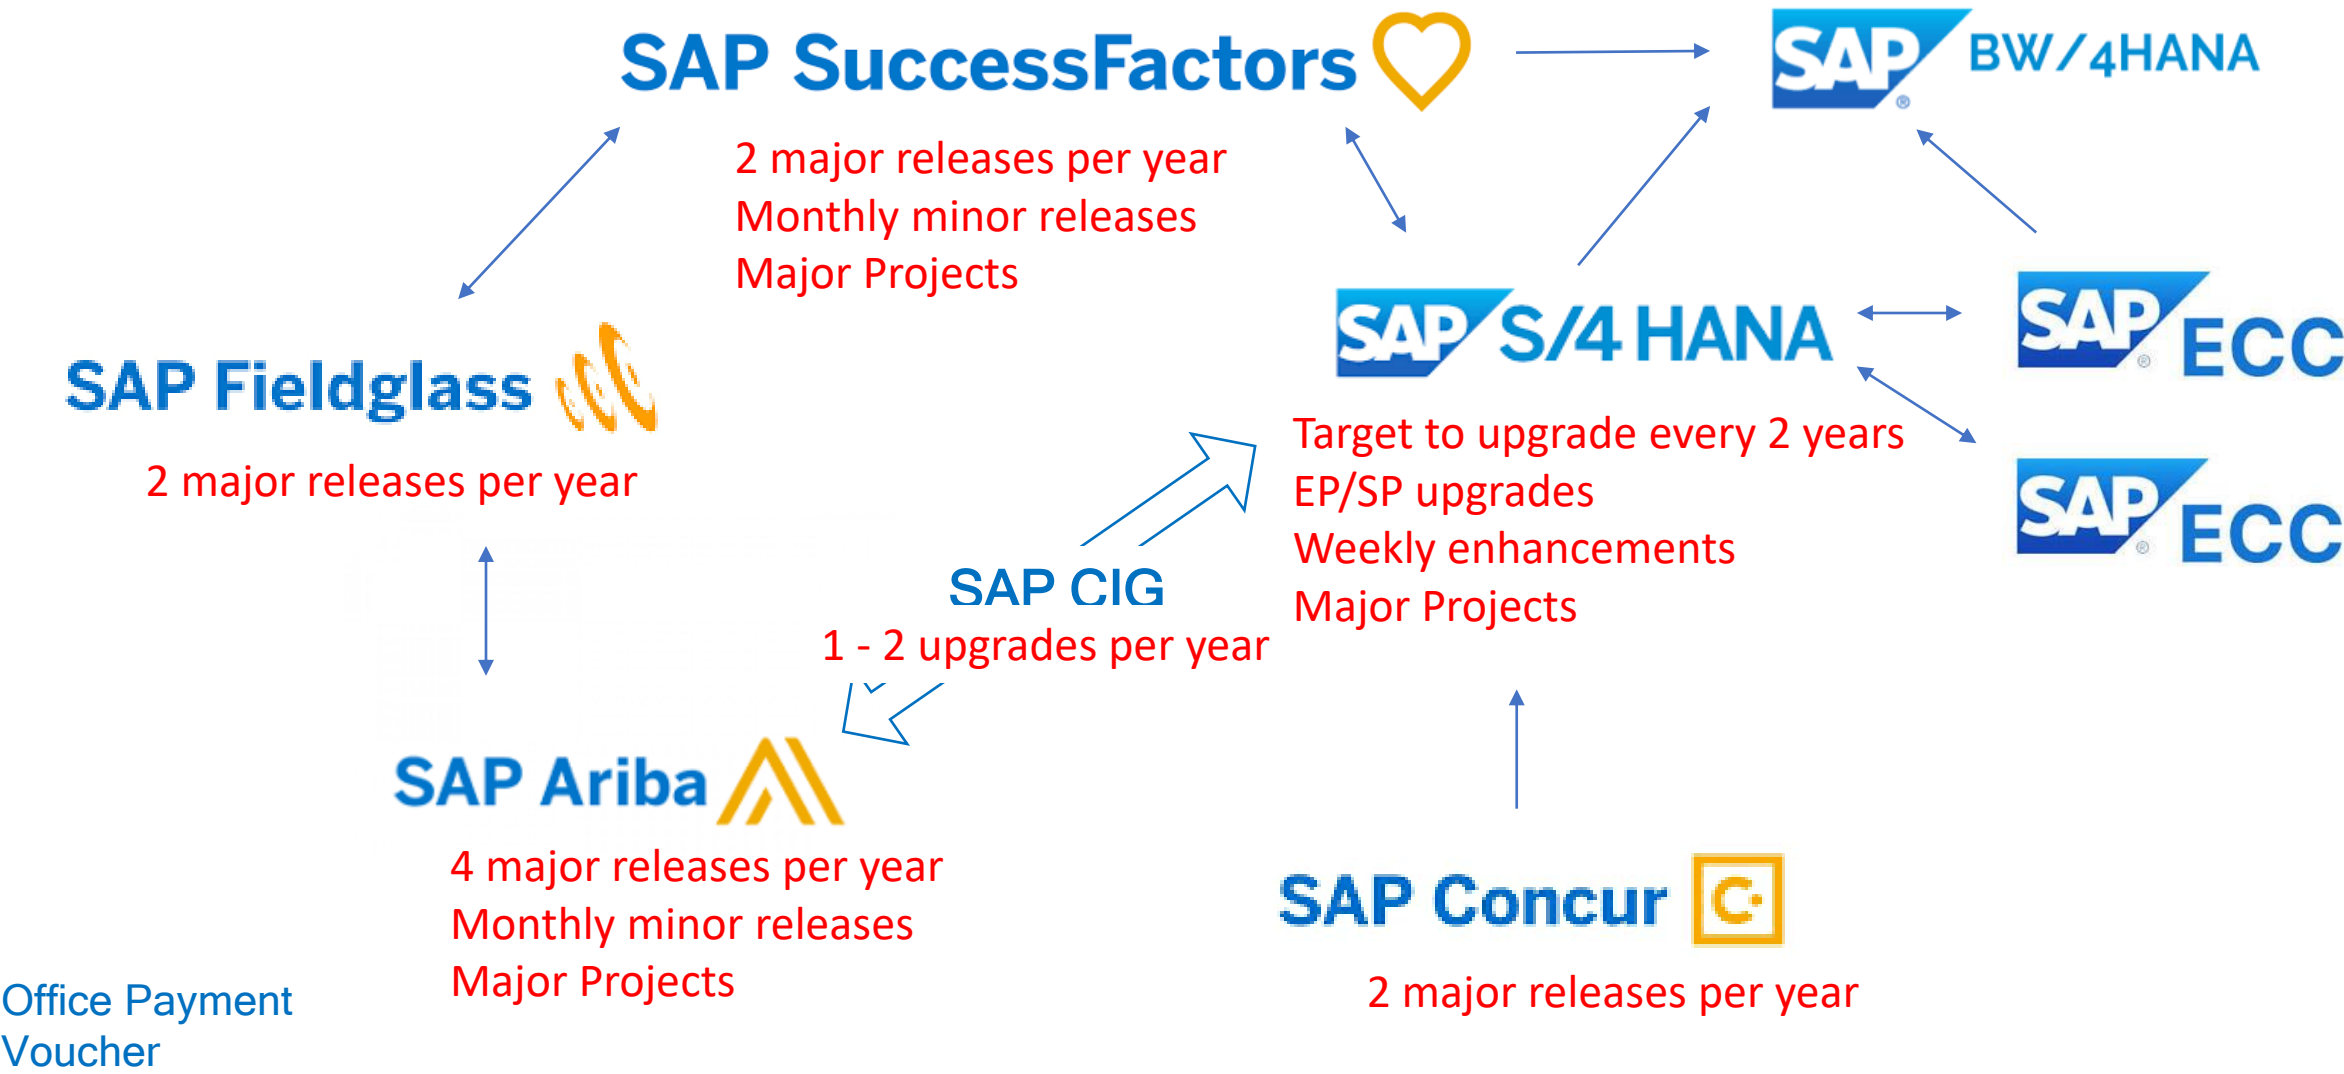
SAP SuccessFactors

2 major releases per year
Monthly minor releases
Major Projects

SAP BW/4HANA

SAP Fieldglass

2 major releases per year

SAP S/4 HANA

SAP ECC

Target to upgrade every 2 years
EP/SP upgrades
Weekly enhancements
Major Projects

SAP ECC

SAP CIG
1 - 2 upgrades per year

SAP Ariba

4 major releases per year
Monthly minor releases
Major Projects

SAP Concur

2 major releases per year

Office Payment Voucher